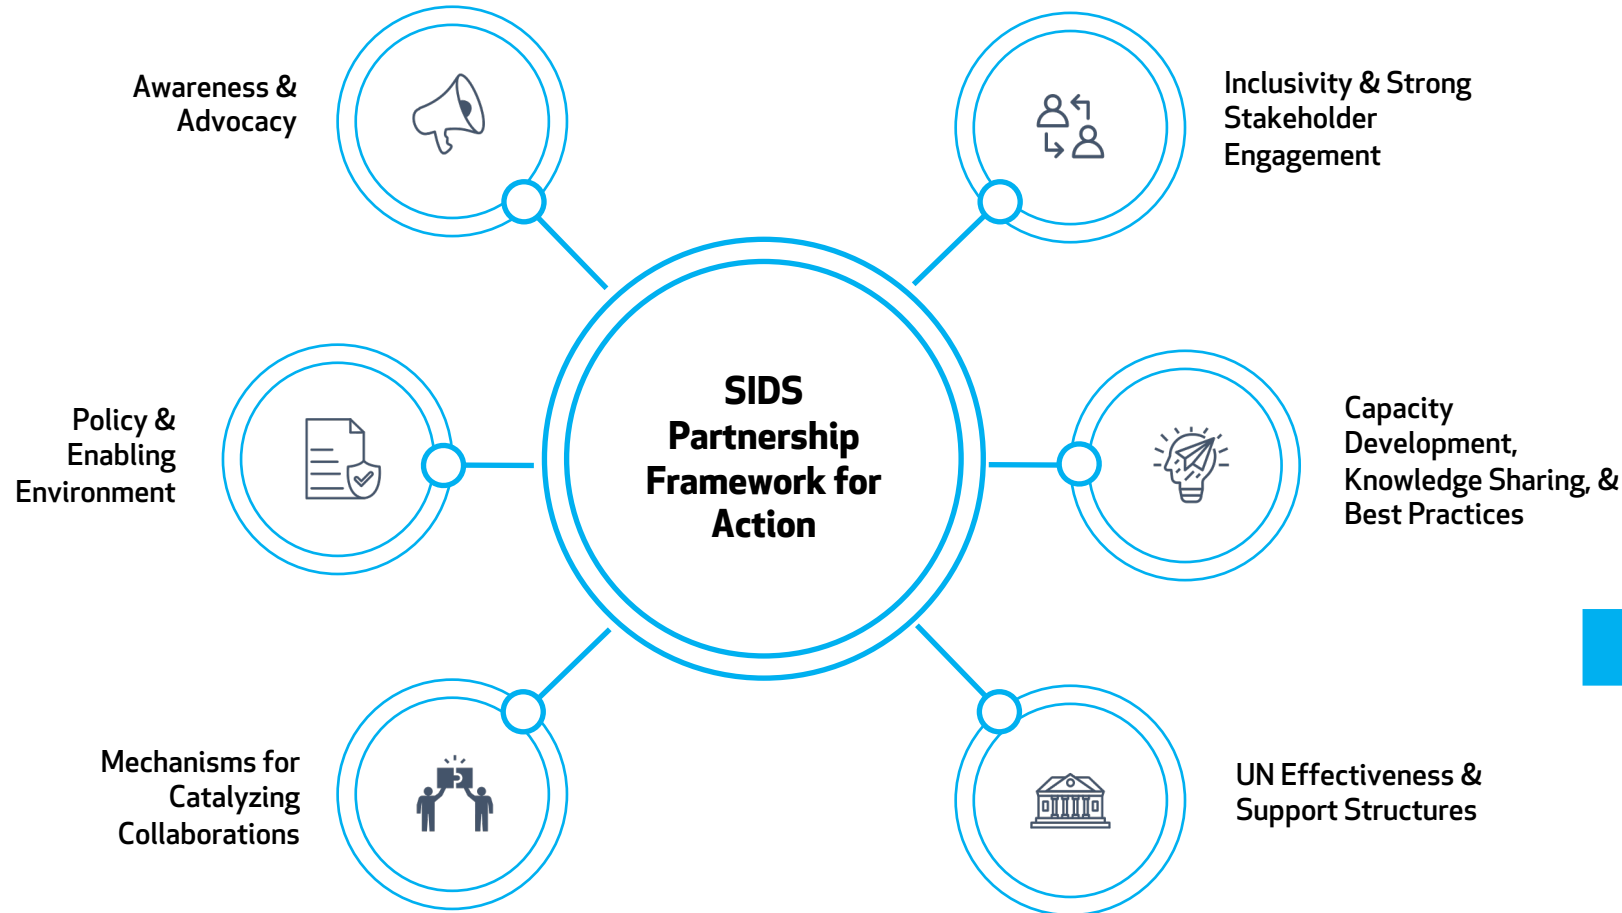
Awareness & Advocacy

Inclusivity & Strong Stakeholder Engagement

SIDS Partnership Framework for Action

Policy & Enabling Environment

Capacity Development, Knowledge Sharing, & Best Practices

Mechanisms for Catalyzing Collaborations

UN Effectiveness & Support Structures